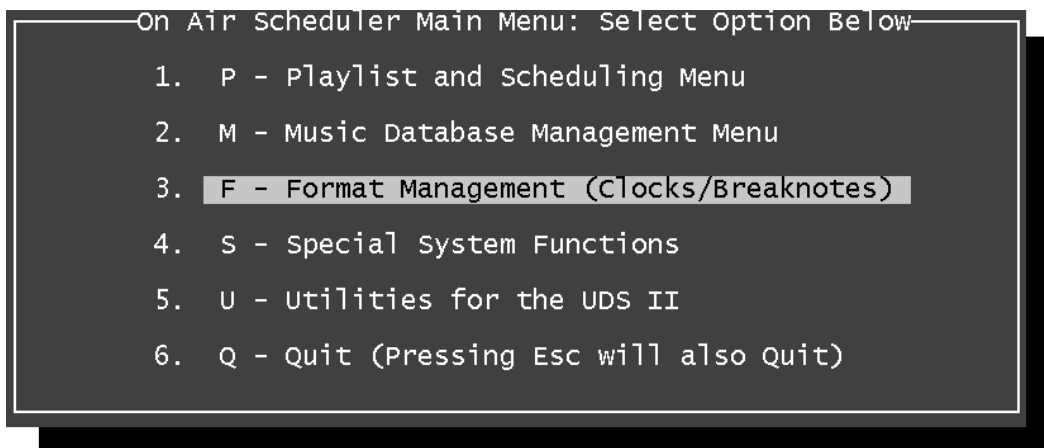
On Air Scheduler Main Menu: Select Option Below

1. P - Playlist and Scheduling Menu

2. M - Music Database Management Menu

3. F - Format Management (Clocks/Breaknotes)

4. S - Special System Functions

5. U - Utilities for the UDS II

6. Q - Quit (Pressing Esc will also Quit)